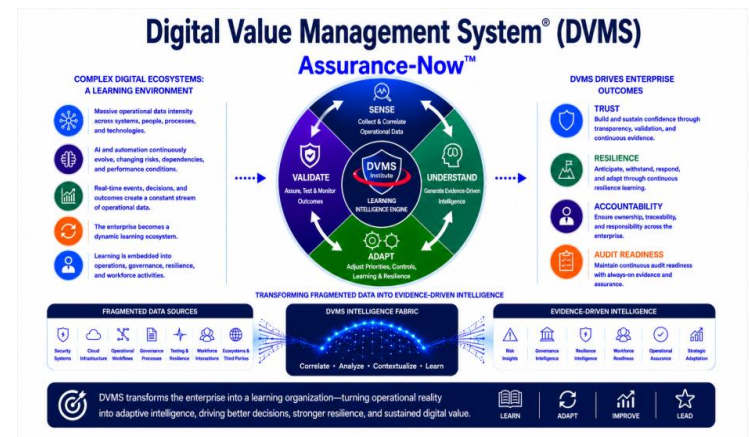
Digital Value Management System® (DVMS)

Assurance-Now™

COMPLEX DIGITAL ECOSYSTEMS: A LEARNING ENVIRONMENT

Massive operational data intensity across systems, people, processes, and technologies.

AI and automation continuously evolve, changing risks, dependencies, and performance conditions.

Real-time events, decisions, and outcomes create a constant stream of operational data.

The enterprise becomes a dynamic learning ecosystem.

Learning is embedded into operations, governance, resilience, and workforce activities.

SENSE
Collect & Correlate Operational Data

UNDERSTAND
Generate Evidence-Driven Intelligence

ADAPT
Adjust Priorities, Controls, Learning & Resilience

VALIDATE
Assure, Test & Monitor Outcomes

DVMS Institute

LEARNING INTELLIGENCE ENGINE

DVMS DRIVES ENTERPRISE OUTCOMES

TRUST
Build and sustain confidence through transparency, validation, and continuous evidence.

RESILIENCE
Anticipate, withstand, respond, and adapt through continuous resilience learning.

ACCOUNTABILITY
Ensure ownership, traceability, and responsibility across the enterprise.

AUDIT READINESS
Maintain continuous audit readiness with always-on evidence and assurance.

TRANSFORMING FRAGMENTED DATA INTO EVIDENCE-DRIVEN INTELLIGENCE

FRAGMENTED DATA SOURCES

Security Systems | Cloud Infrastructure | Operational Workflows | Governance Processes | Testing & Resilience | Workforce Interactions | Ecosystems & Third Parties

DVMS INTELLIGENCE FABRIC

Correlate • Analyze • Contextualize • Learn

EVIDENCE-DRIVEN INTELLIGENCE

Risk Insights | Governance Intelligence | Resilience Intelligence | Workforce Readiness | Operational Assurance | Strategic Adaptation

DVMS transforms the enterprise into a learning organization—turning operational reality into adaptive intelligence, driving better decisions, stronger resilience, and sustained digital value.

LEARN | ADAPT | IMPROVE | LEAD